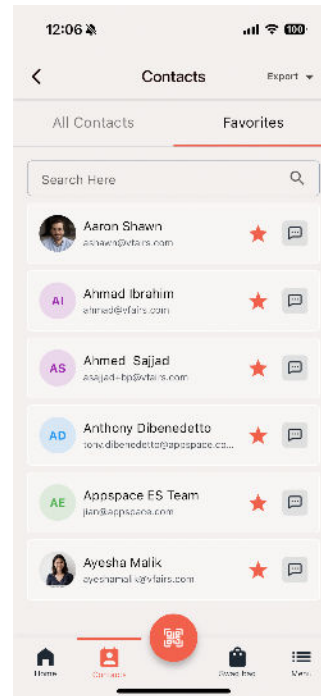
12:06

100

Contacts

Export

All Contacts

Favorites

Search Here

AI
AS
AD
AE

Aaron Shawn
ashawn@vfairs.com

Ahmad Ibrahim
ahmad@vfairs.com

Ahmed Sajjad
asajjad-bp@vfairs.com

Anthony Dibenedetto
tone.dibenedetto@appspace.co...

Appspace ES Team
jian@appspace.com

Ayesha Malik
ayeshamalik@vfairs.com

Home

Contacts

Swag bag

Menu